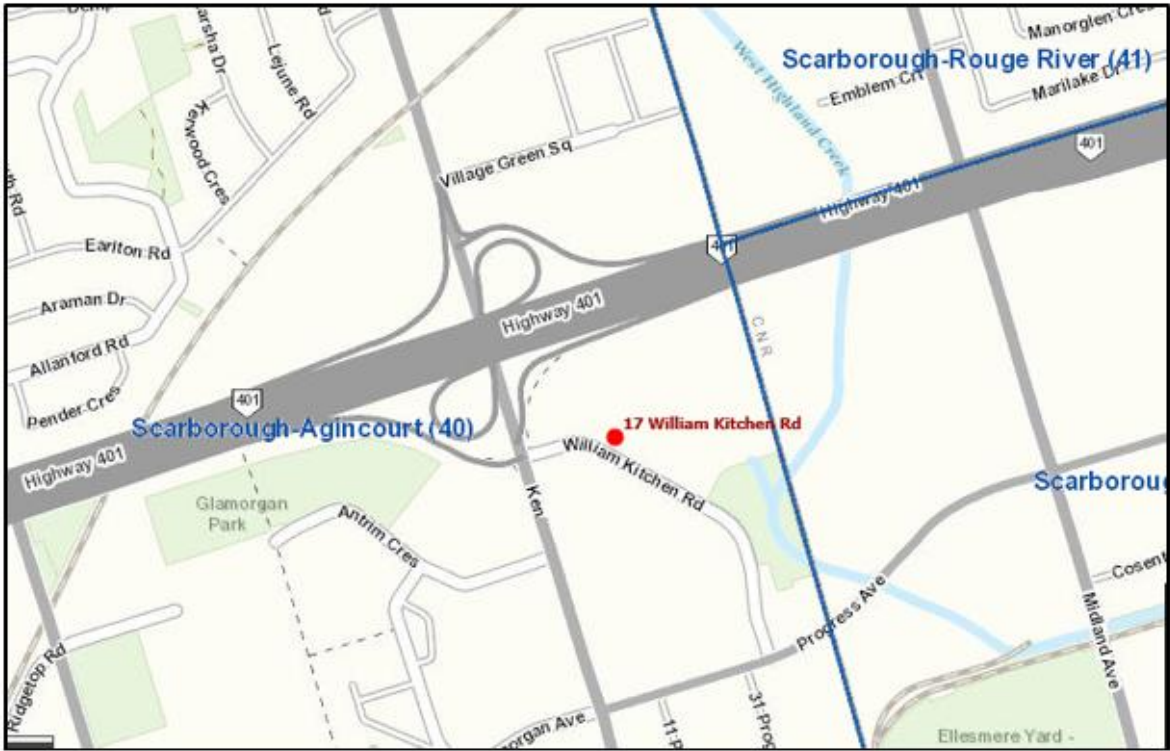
Scarborough-Rouge River (41)
Manorglen Cres
Emblem Crt
Marilake Dr
West Highland Creek
Marsha Dr
Lejune Rd
Kenwood Cres
Village Green Sq
401
Highway 401
Earlton Rd
401
Araman Dr
Highway 401
CNR
Allanford Rd
Pender Cres
401
Scarborough-Agincourt (40)
17 William Kitchen Rd
William Kitchen Rd
Highway 401
Scarboroug
Glamorgan Park
Antrim Cres
Ken
Cosent
Progress Ave
Midland Ave
Ridgetop Rd
Glamorgan Ave
11 P
31 Prog
Ellesmere Yard -